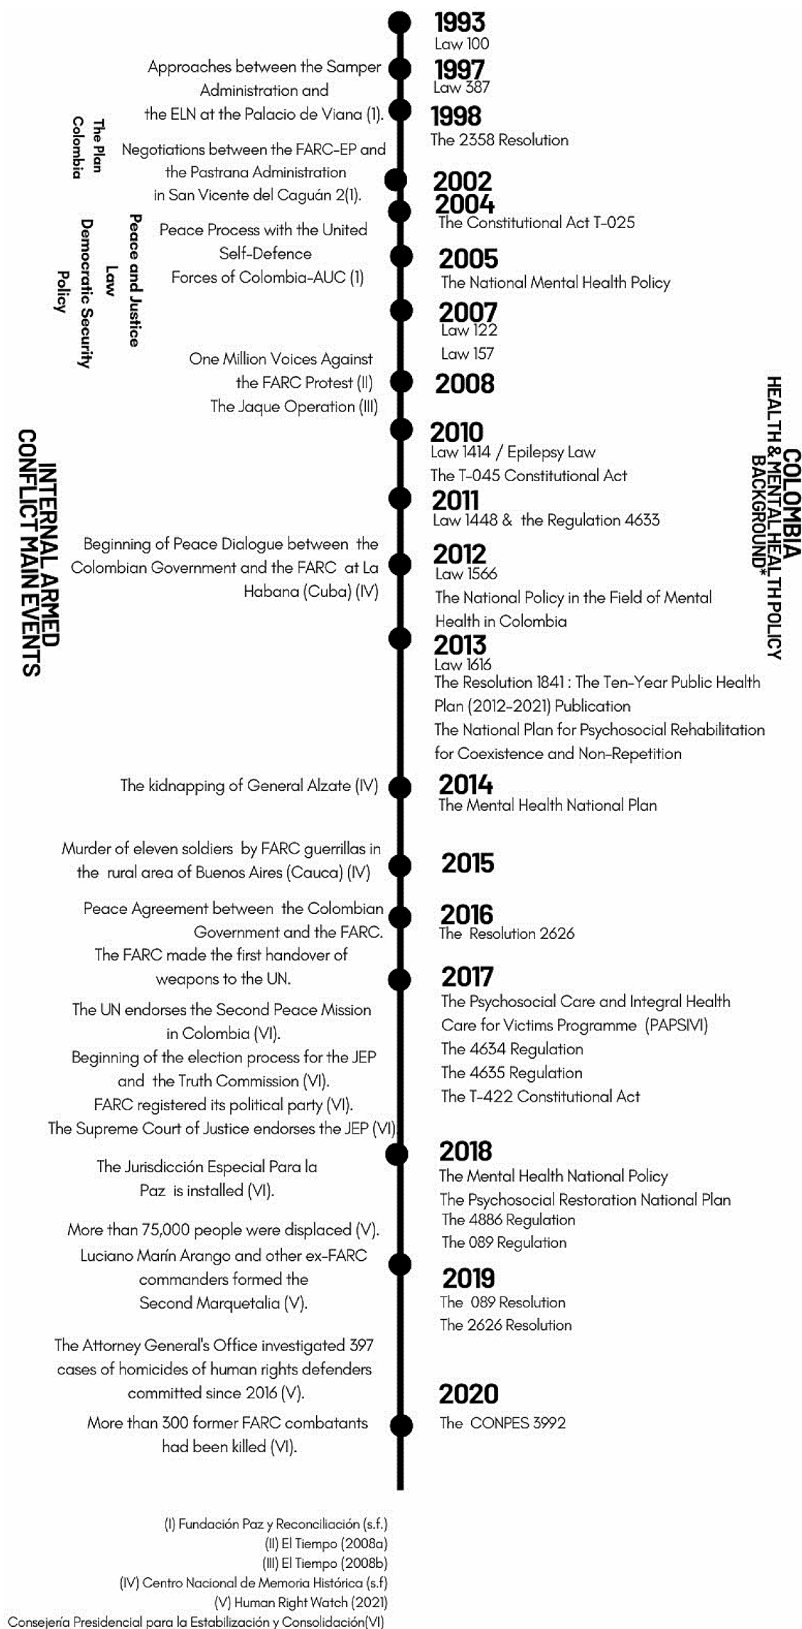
INTERNAL ARMED CONFLICT MAIN EVENTS

The Plan Colombia

Peace and Justice Law

Democratic Security Policy

Approaches between the Samper Administration and the ELN at the Palacio de Viana (1).

Negotiations between the FARC-EP and the Pastrana Administration in San Vicente del Caguán 2(1).

Peace Process with the United Self-Defence Forces of Colombia-AUC (1)

One Million Voices Against the FARC Protest (II)
The Jaque Operation (III)

Beginning of Peace Dialogue between the Colombian Government and the FARC at La Habana (Cuba) (IV)

The kidnapping of General Alzate (IV)

Murder of eleven soldiers by FARC guerrillas in the rural area of Buenos Aires (Cauca) (IV)

Peace Agreement between the Colombian Government and the FARC.
The FARC made the first handover of weapons to the UN.

The UN endorses the Second Peace Mission in Colombia (VI).
Beginning of the election process for the JEP and the Truth Commission (VI).
FARC registered its political party (VI).
The Supreme Court of Justice endorses the JEP (VI)

The Jurisdicción Especial Para la Paz is installed (VI).

More than 75,000 people were displaced (V).
Luciano Marín Arango and other ex-FARC commanders formed the Second Marquetalia (V).

The Attorney General's Office investigated 397 cases of homicides of human rights defenders committed since 2016 (V).

More than 300 former FARC combatants had been killed (VI).

1993
Law 100

1997
Law 387

1998
The 2358 Resolution

2002

2004
The Constitutional Act T-025

2005
The National Mental Health Policy

2007
Law 122
Law 157

2008

2010
Law 1414 / Epilepsy Law
The T-045 Constitutional Act

2011
Law 1448 & the Regulation 4633

2012
Law 1566
The National Policy in the Field of Mental Health in Colombia

2013
Law 1616
The Resolution 1841 : The Ten-Year Public Health Plan (2012-2021) Publication
The National Plan for Psychosocial Rehabilitation for Coexistence and Non-Repetition

2014
The Mental Health National Plan

2015

2016
The Resolution 2626

2017
The Psychosocial Care and Integral Health Care for Victims Programme (PAPSIVI)
The 4634 Regulation
The 4635 Regulation
The T-422 Constitutional Act

2018
The Mental Health National Policy
The Psychosocial Restoration National Plan
The 4886 Regulation
The 089 Regulation

2019
The 089 Resolution
The 2626 Resolution

2020
The CONPES 3992

COLOMBIA HEALTH & MENTAL HEALTH POLICY BACKGROUND*

(I) Fundación Paz y Reconciliación (s.f.)
(II) El Tiempo (2008a)
(III) El Tiempo (2008b)
(IV) Centro Nacional de Memoria Histórica (s.f)
(V) Human Right Watch (2021)
Consejería Presidencial para la Estabilización y Consolidación(VI)